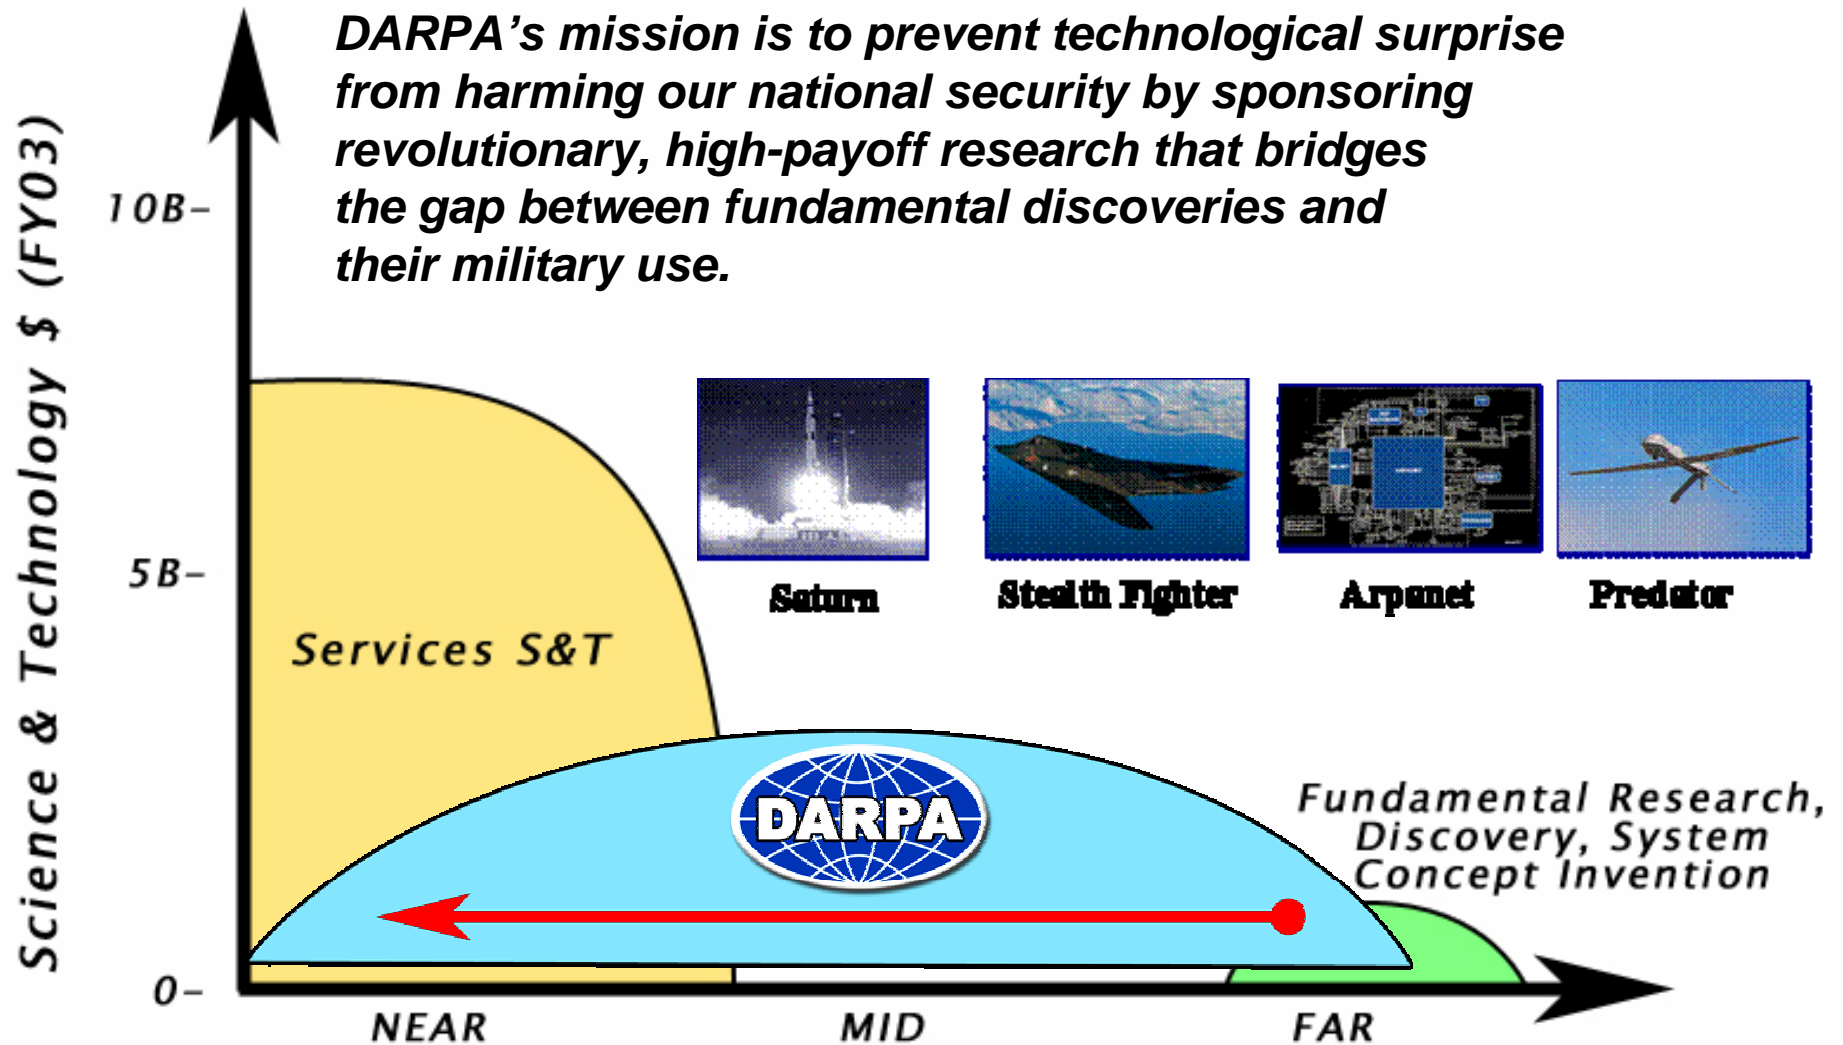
DARPA's mission is to prevent technological surprise from harming our national security by sponsoring revolutionary, high-payoff research that bridges the gap between fundamental discoveries and their military use.

Science & Technology $ (FY03)

10B–

5B–

0–

Services S&T

Saturn

Stealth Fighter

Arpanet

Predator

DARPA

Fundamental Research, Discovery, System Concept Invention

NEAR

MID

FAR